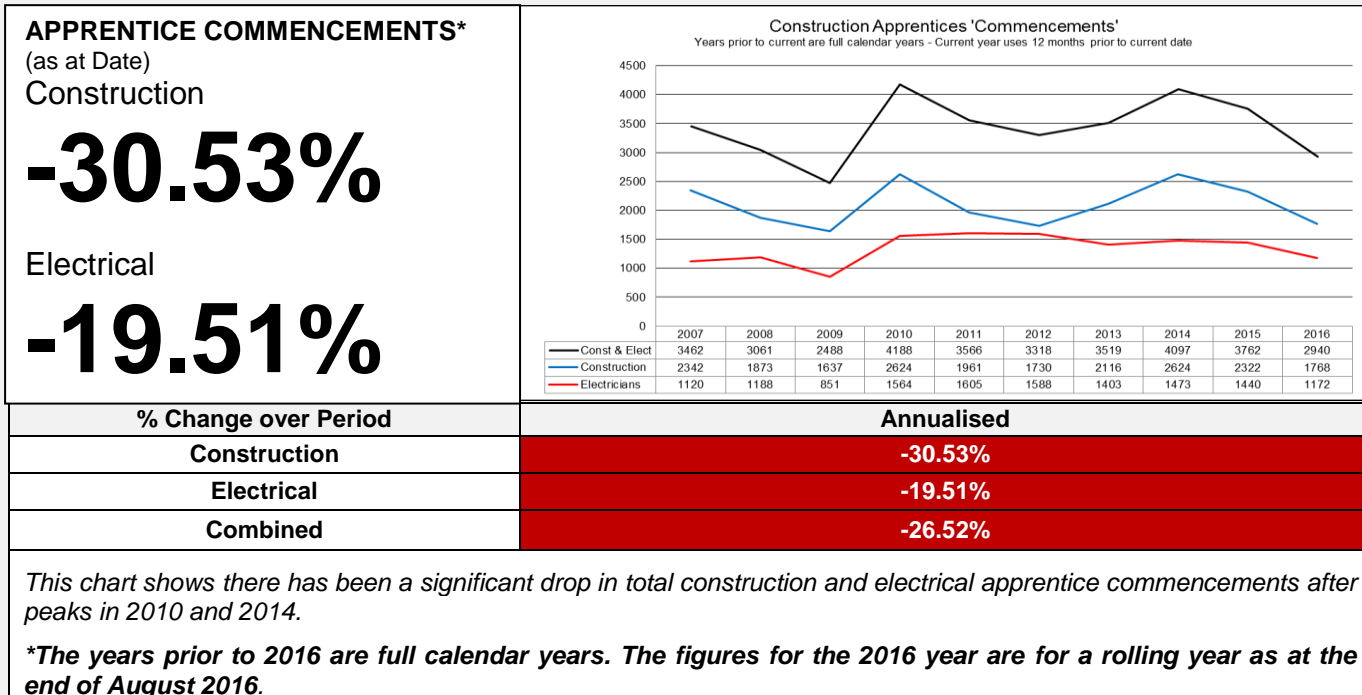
APPRENTICE COMMENCEMENTS*
(as at Date)
Construction

-30.53%

Electrical

-19.51%

Construction Apprentices 'Commencements'
Years prior to current are full calendar years - Current year uses 12 months prior to current date

4500
4000
3500
3000
2500
2000
1500
1000
500
0

| | 2007 | 2008 | 2009 | 2010 | 2011 | 2012 | 2013 | 2014 | 2015 | 2016 |
|---|---|---|---|---|---|---|---|---|---|---|
| Const & Elect | 3462 | 3061 | 2488 | 4188 | 3566 | 3318 | 3519 | 4097 | 3762 | 2940 |
| Construction | 2342 | 1873 | 1637 | 2624 | 1961 | 1730 | 2116 | 2624 | 2322 | 1768 |
| Electricians | 1120 | 1188 | 851 | 1564 | 1605 | 1588 | 1403 | 1473 | 1440 | 1172 |

| % Change over Period | Annualised |
|---|---|
| Construction | -30.53% |
| Electrical | -19.51% |
| Combined | -26.52% |

This chart shows there has been a significant drop in total construction and electrical apprentice commencements after peaks in 2010 and 2014.

*The years prior to 2016 are full calendar years. The figures for the 2016 year are for a rolling year as at the end of August 2016.